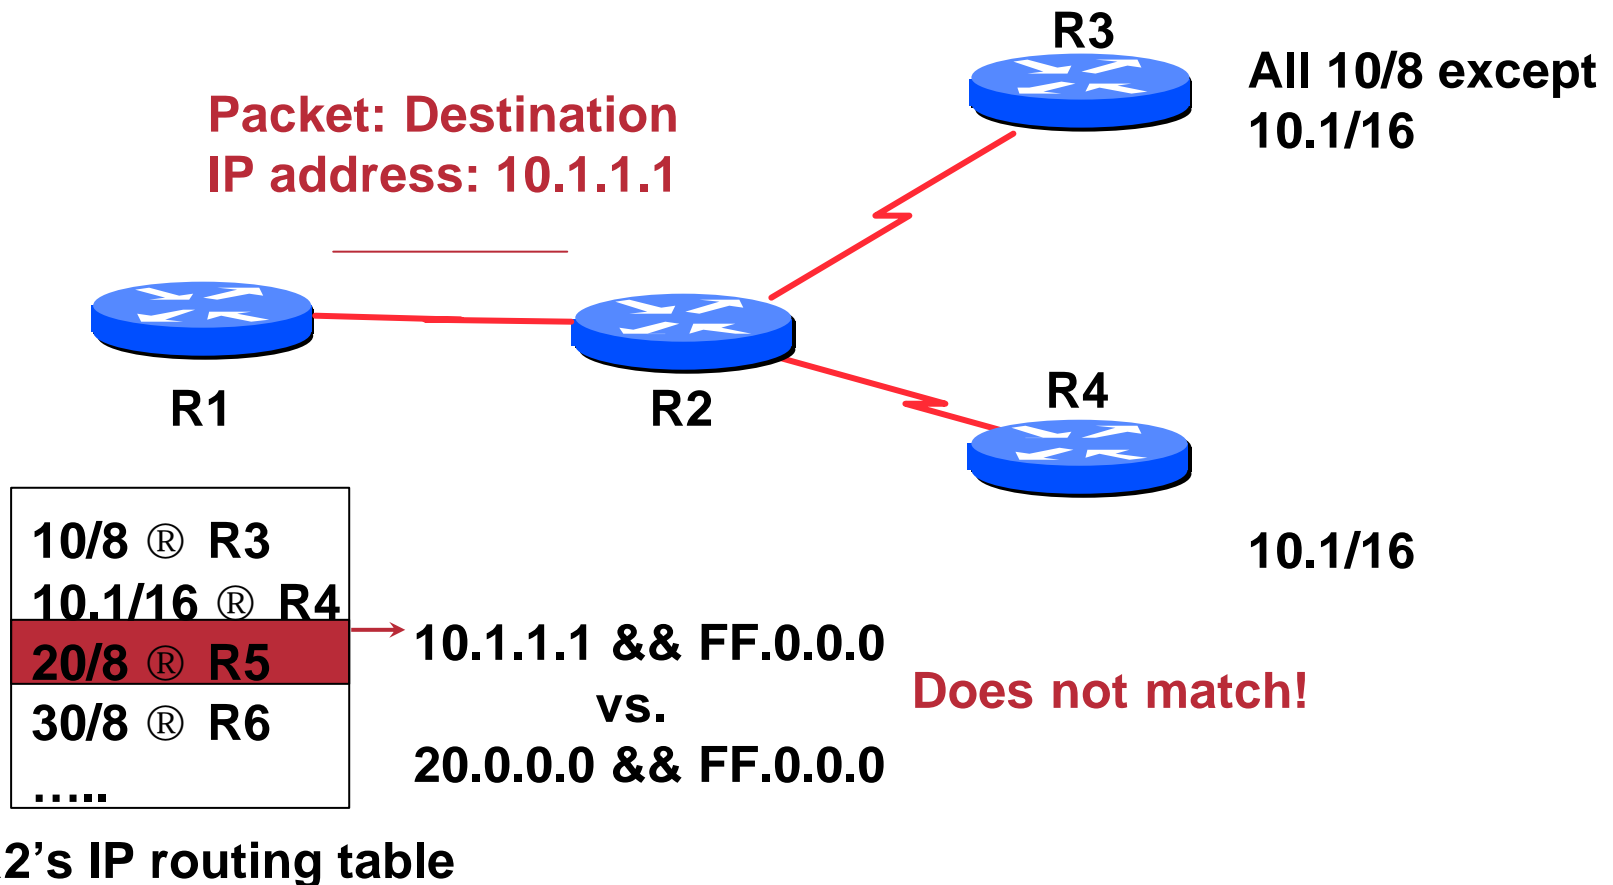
R3

All 10/8 except 10.1/16

Packet: Destination IP address: 10.1.1.1

R1

R2

R4

10.1/16

10/8 ® R3
10.1/16 ® R4
20/8 ® R5
30/8 ® R6
…..

2’s IP routing table

10.1.1.1 && FF.0.0.0
vs.
20.0.0.0 && FF.0.0.0

Does not match!